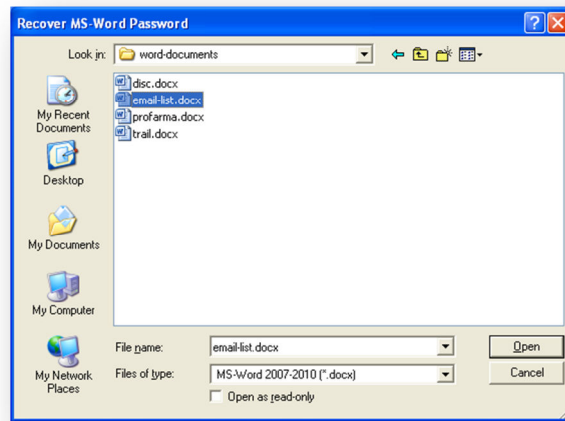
Recover MS-Word Password

Look in: word-documents

My Recent Documents

Desktop

My Documents

My Computer

My Network Places

disc.docx
email-list.docx
profarma.docx
trail.docx

File name: email-list.docx

Files of type: MS-Word 2007-2010 (*.docx)

Open as read-only

Open

Cancel